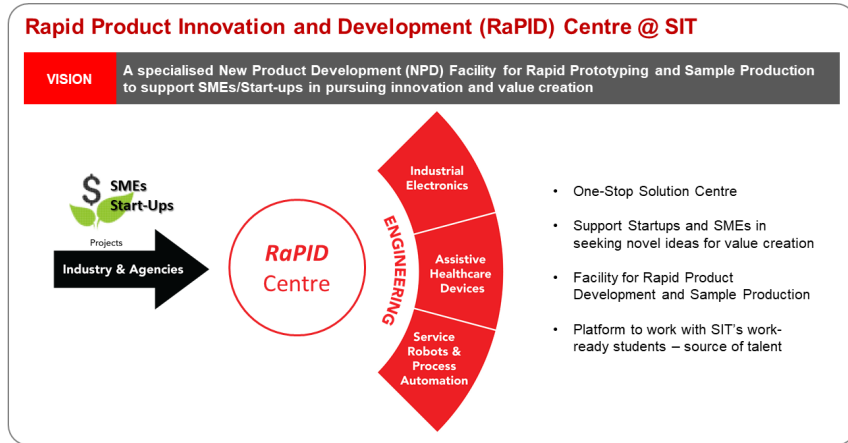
Rapid Product Innovation and Development (RaPID) Centre @ SIT

VISION

A specialised New Product Development (NPD) Facility for Rapid Prototyping and Sample Production to support SMEs/Start-ups in pursuing innovation and value creation

$ SMEs Start-Ups

Projects

Industry & Agencies

RaPID Centre

ENGINEERING

Industrial Electronics

Assistive Healthcare Devices

Service Robots & Process Automation

• One-Stop Solution Centre

• Support Startups and SMEs in seeking novel ideas for value creation

• Facility for Rapid Product Development and Sample Production

• Platform to work with SIT's work-ready students – source of talent